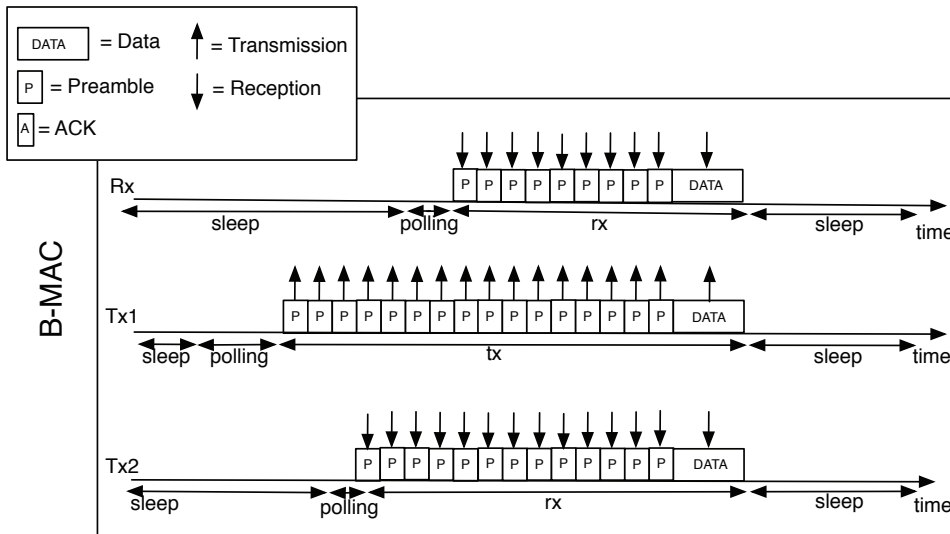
DATA = Data
P = Preamble
A = ACK
= Transmission
= Reception

B-MAC

Rx
P P P P P P P P P DATA
sleep polling rx sleep time

Tx1
P P P P P P P P P P P P P P P P P DATA
sleep polling tx sleep time

Tx2
P P P P P P P P P P P P P DATA
sleep polling rx sleep time